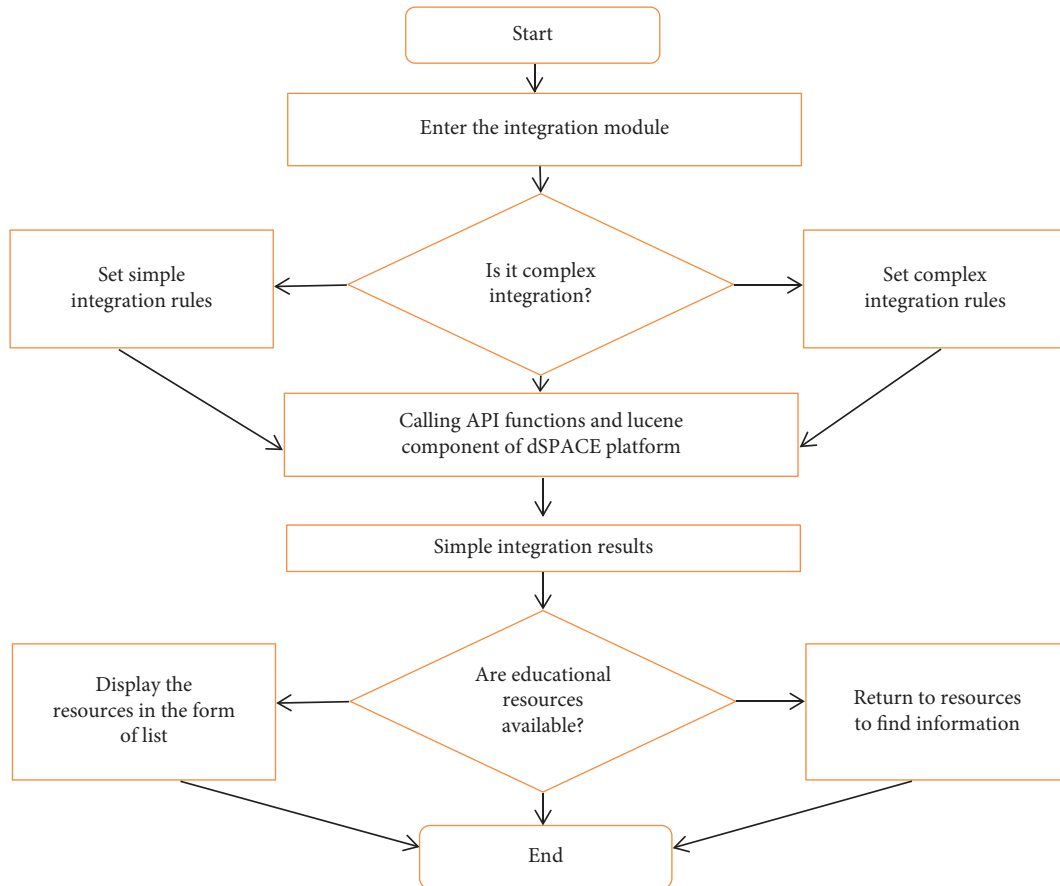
Start

Enter the integration module

Set simple integration rules

Is it complex integration?

Set complex integration rules

Calling API functions and lucene component of dSPACE platform

Simple integration results

Display the resources in the form of list

Are educational resources available?

Return to resources to find information

End